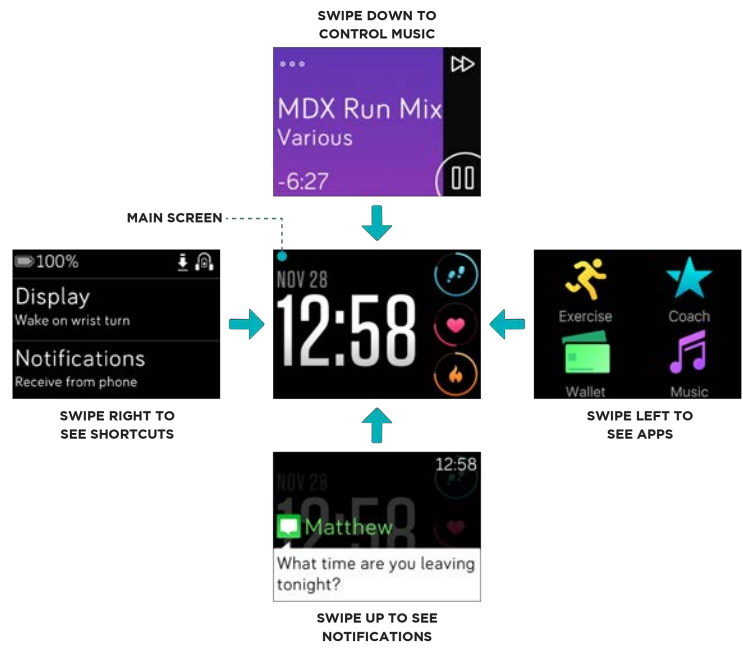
SWIPE DOWN TO CONTROL MUSIC

MDX Run Mix
Various
-6:27

MAIN SCREEN

100%
Display
Wake on wrist turn
Notifications
Receive from phone

NOV 28
12:58

Exercise
Coach
Wallet
Music

SWIPE RIGHT TO SEE SHORTCUTS

SWIPE LEFT TO SEE APPS

12:58
NOV 28
Matthew
What time are you leaving tonight?

SWIPE UP TO SEE NOTIFICATIONS